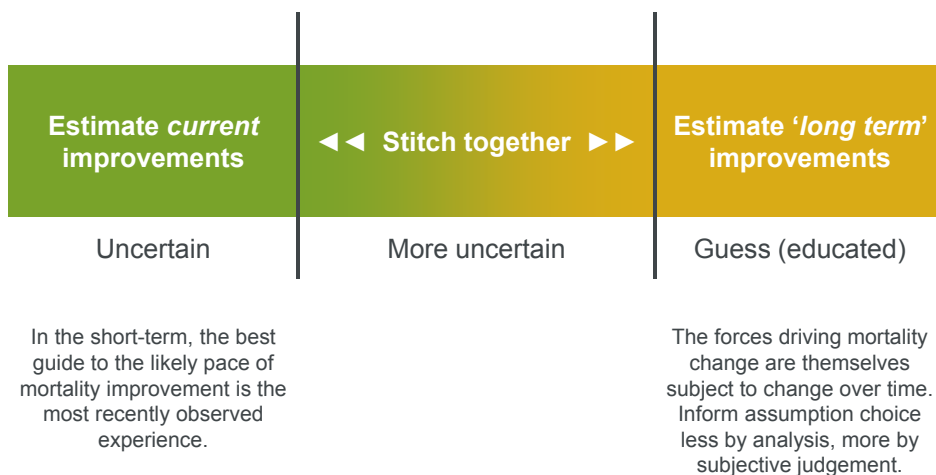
Estimate *current* improvements

◄◄ Stitch together ►►

Estimate '*long term*' improvements

Uncertain

More uncertain

Guess (educated)

In the short-term, the best guide to the likely pace of mortality improvement is the most recently observed experience.

The forces driving mortality change are themselves subject to change over time. Inform assumption choice less by analysis, more by subjective judgement.